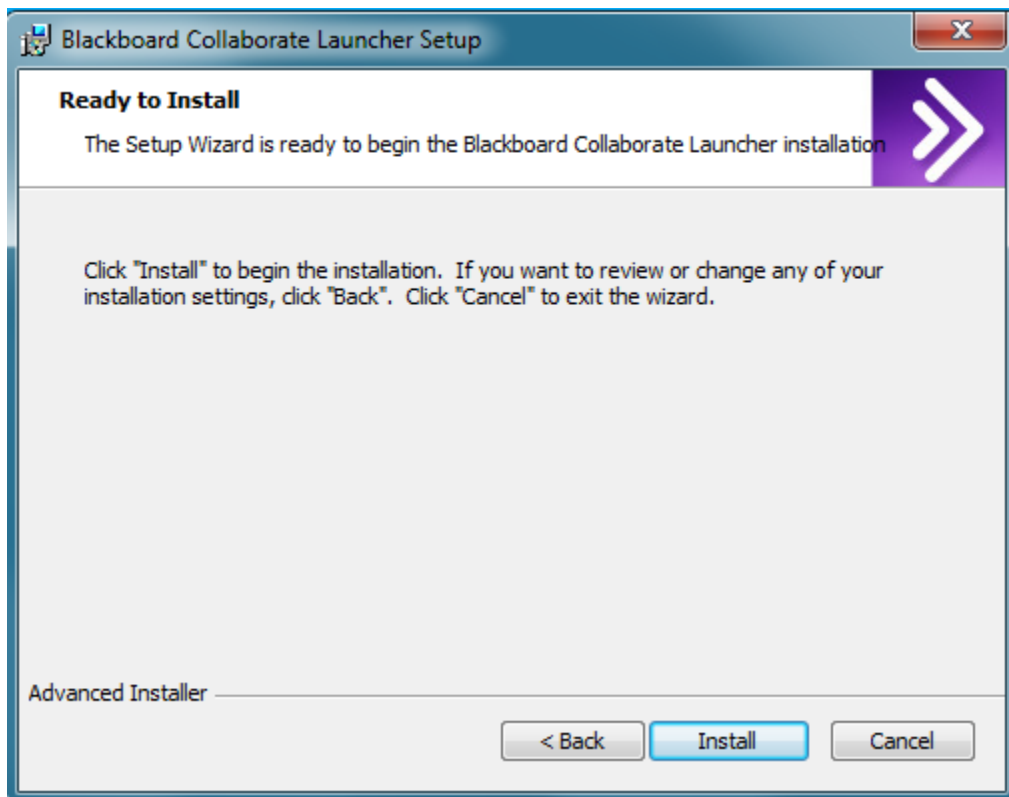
Blackboard Collaborate Launcher Setup

Ready to Install

The Setup Wizard is ready to begin the Blackboard Collaborate Launcher installation

Click "Install" to begin the installation. If you want to review or change any of your installation settings, click "Back". Click "Cancel" to exit the wizard.

Advanced Installer

< Back

Install

Cancel